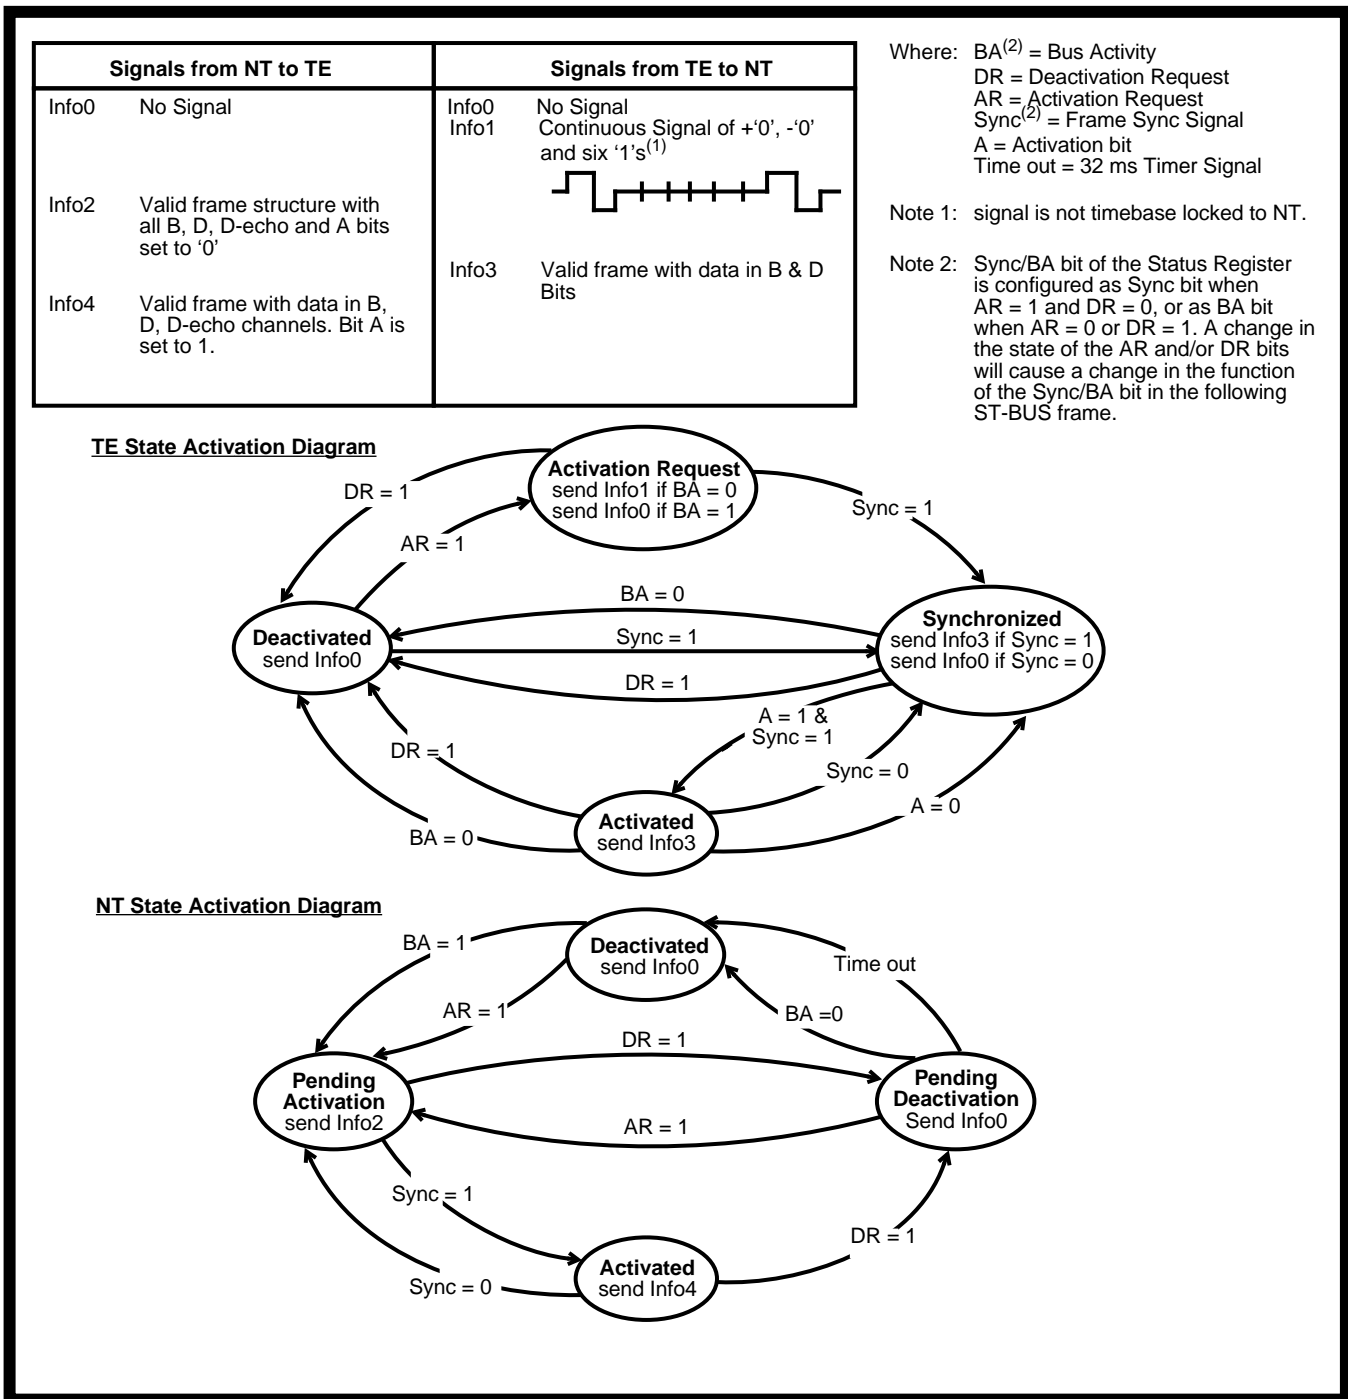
| Signals from NT to TE | Signals from TE to NT |
|---|---|
| Info0 No Signal | Info0 No Signal |
| | Info1 Continuous Signal of +'0', -'0' and six '1's$^{(1)}$ |
| Info2 Valid frame structure with all B, D, D-echo and A bits set to '0' | Info3 Valid frame with data in B & D Bits |
| Info4 Valid frame with data in B, D, D-echo channels. Bit A is set to 1. | |

Where: BA$^{(2)}$ = Bus Activity
DR = Deactivation Request
AR = Activation Request
Sync$^{(2)}$ = Frame Sync Signal
A = Activation bit
Time out = 32 ms Timer Signal

Note 1: signal is not timebase locked to NT.

Note 2: Sync/BA bit of the Status Register is configured as Sync bit when AR = 1 and DR = 0, or as BA bit when AR = 0 or DR = 1. A change in the state of the AR and/or DR bits will cause a change in the function of the Sync/BA bit in the following ST-BUS frame.

TE State Activation Diagram

DR = 1
Activation Request
send Info1 if BA = 0
send Info0 if BA = 1
Sync = 1
AR = 1
BA = 0
Deactivated
send Info0
Sync = 1
Synchronized
send Info3 if Sync = 1
send Info0 if Sync = 0
DR = 1
A = 1 &
Sync = 1
DR = 1
Sync = 0
Activated
send Info3
A = 0
BA = 0

NT State Activation Diagram

BA = 1
Deactivated
send Info0
Time out
AR = 1
BA =0
DR = 1
Pending
Activation
send Info2
Pending
Deactivation
Send Info0
AR = 1
Sync = 1
DR = 1
Activated
send Info4
Sync = 0